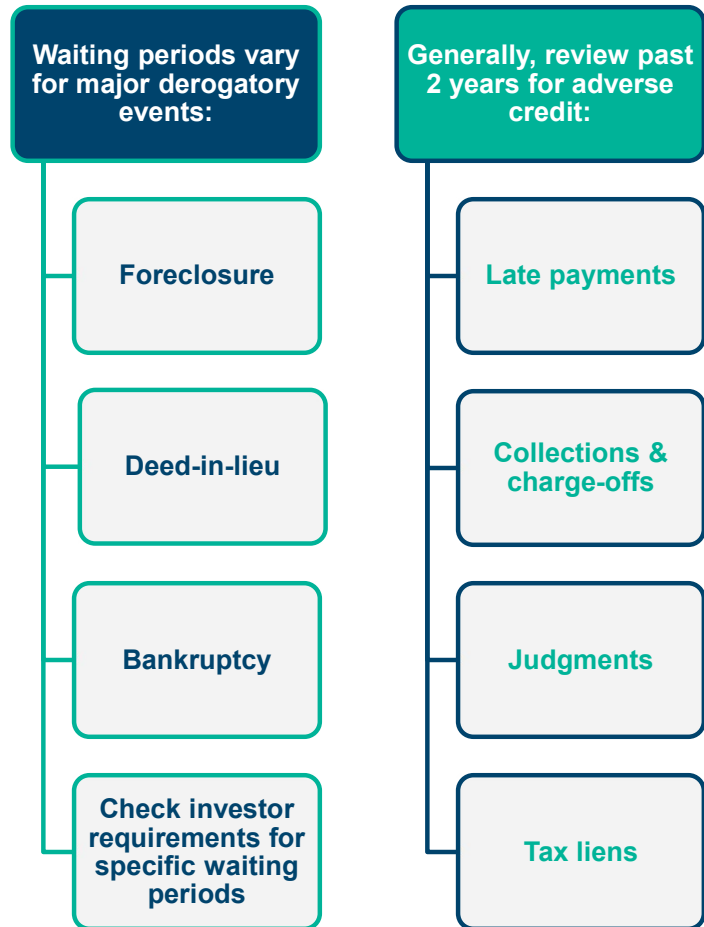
Waiting periods vary for major derogatory events:

Foreclosure

Deed-in-lieu

Bankruptcy

Check investor requirements for specific waiting periods

Generally, review past 2 years for adverse credit:

Late payments

Collections & charge-offs

Judgments

Tax liens